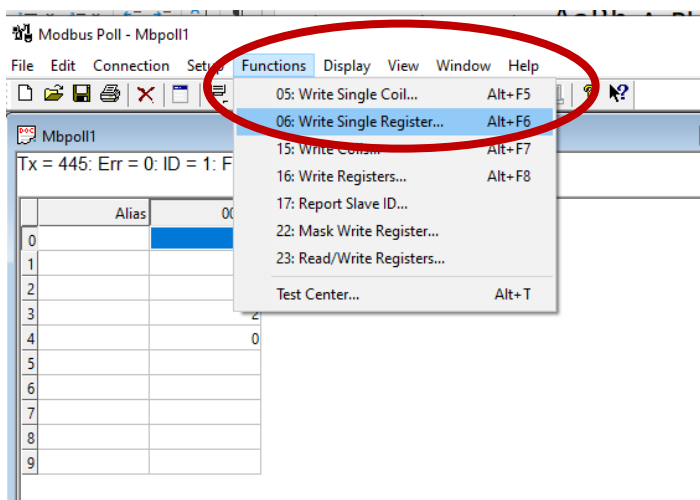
Modbus Poll - Mbpoll1

File Edit Connection Setup Functions Display View Window Help

05: Write Single Coil... Alt+F5
06: Write Single Register... Alt+F6
15: Write Coils... Alt+F7
16: Write Registers... Alt+F8
17: Report Slave ID...
22: Mask Write Register...
23: Read/Write Registers...
Test Center... Alt+T

Mbpoll1

Tx = 445: Err = 0: ID = 1: F

| | Alias | 00 |
|---|---|---|
| 0 | | |
| 1 | | |
| 2 | | |
| 3 | | 2 |
| 4 | | 0 |
| 5 | | |
| 6 | | |
| 7 | | |
| 8 | | |
| 9 | | |